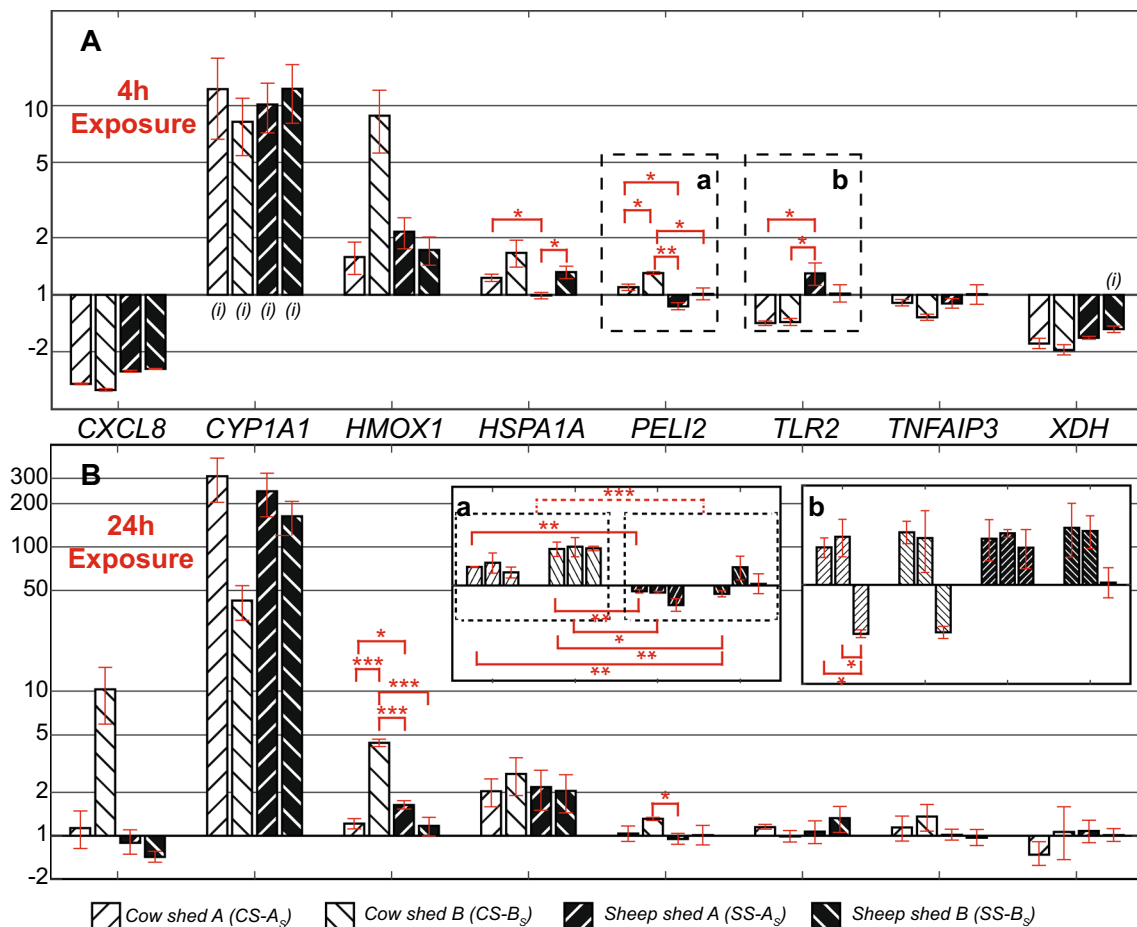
A

4h Exposure

10
5
2
1
-2

(i) (i) (i) (i)

a
*
*
*
**
*

b
*
*

(i)

*
*

CXCL8 CYP1A1 HMOX1 HSPA1A PELI2 TLR2 TNFAIP3 XDH

B

24h Exposure

300
200
100
50
10
5
2
1
-2

a
***
**
**
*
**
**

b
*
*

*
***
***
***

*

Cow shed A (CS-$A_S$) Cow shed B (CS-$B_S$) Sheep shed A (SS-$A_S$) Sheep shed B (SS-$B_S$)